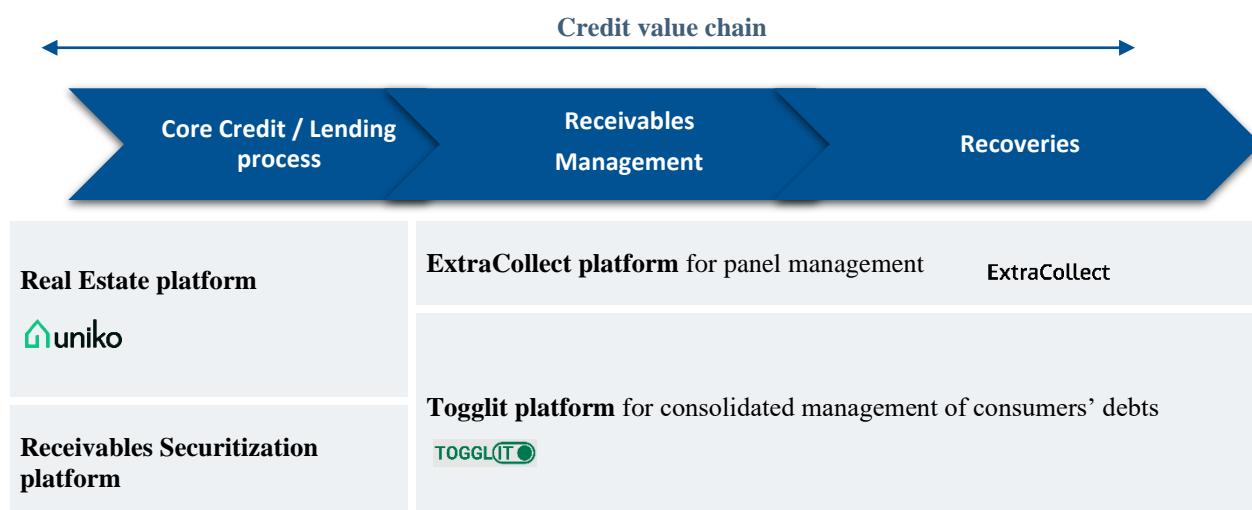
Credit value chain

Core Credit / Lending process

Receivables Management

Recoveries

Real Estate platform

uniko

Receivables Securitization platform

**ExtraCollect platform** for panel management

ExtraCollect

**Togglit platform** for consolidated management of consumers' debts

TOGGLIT